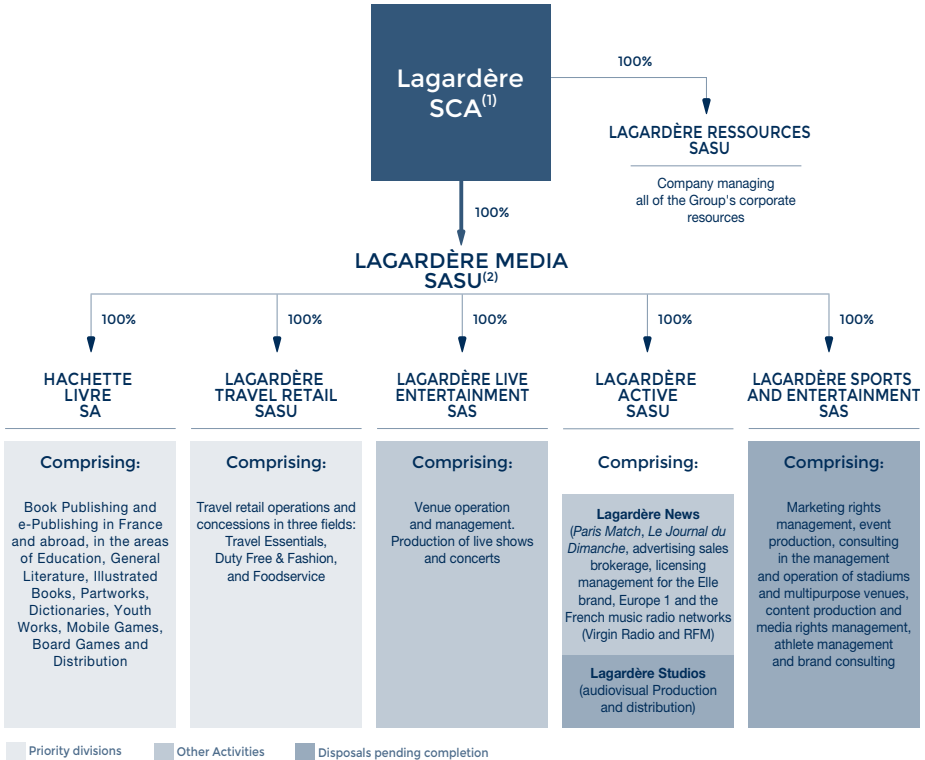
Lagardère SCA$^{(1)}$

100%

LAGARDÈRE RESSOURCES SASU

Company managing all of the Group's corporate resources

100%

LAGARDÈRE MEDIA SASU$^{(2)}$

100%

HACHETTE LIVRE SA

Comprising:

Book Publishing and e-Publishing in France and abroad, in the areas of Education, General Literature, Illustrated Books, Partworks, Dictionaries, Youth Works, Mobile Games, Board Games and Distribution

100%

LAGARDÈRE TRAVEL RETAIL SASU

Comprising:

Travel retail operations and concessions in three fields: Travel Essentials, Duty Free & Fashion, and Foodservice

100%

LAGARDÈRE LIVE ENTERTAINMENT SAS

Comprising:

Venue operation and management. Production of live shows and concerts

100%

LAGARDÈRE ACTIVE SASU

Comprising:

Lagardère News (Paris Match, Le Journal du Dimanche, advertising sales brokerage, licensing management for the Elle brand, Europe 1 and the French music radio networks (Virgin Radio and RFM)

Lagardère Studios (audiovisual Production and distribution)

100%

LAGARDÈRE SPORTS AND ENTERTAINMENT SAS

Comprising:

Marketing rights management, event production, consulting in the management and operation of stadiums and multipurpose venues, content production and media rights management, athlete management and brand consulting

Priority divisions

Other Activities

Disposals pending completion